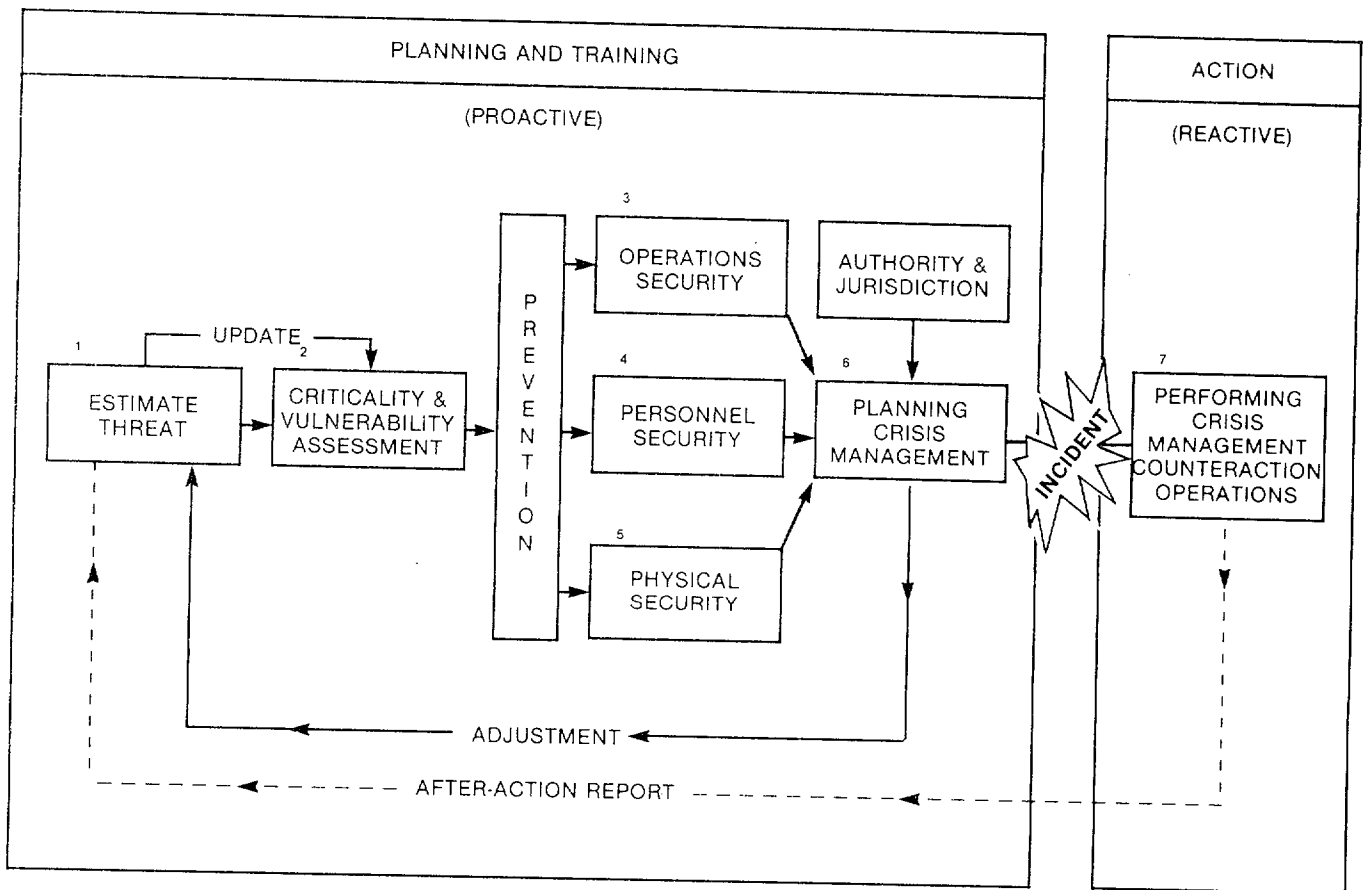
PLANNING AND TRAINING

(PROACTIVE)

ACTION

(REACTIVE)

1

ESTIMATE THREAT

UPDATE

2

CRITICALITY & VULNERABILITY ASSESSMENT

P R E V E N T I O N

3

OPERATIONS SECURITY

4

PERSONNEL SECURITY

5

PHYSICAL SECURITY

AUTHORITY & JURISDICTION

6

PLANNING CRISIS MANAGEMENT

INCIDENT

7

PERFORMING CRISIS MANAGEMENT COUNTERACTION OPERATIONS

ADJUSTMENT

AFTER-ACTION REPORT